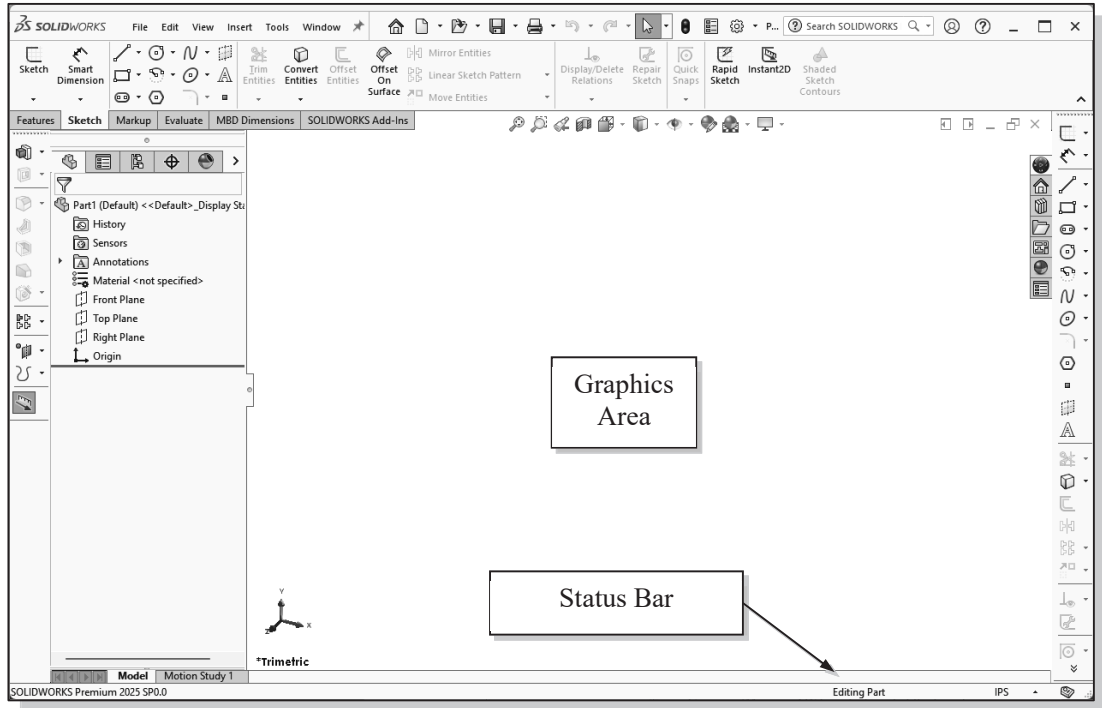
SOLIDWORKS File Edit View Insert Tools Window

Search SOLIDWORKS

Sketch
Smart Dimension
Trim Entities
Convert Entities
Offset Entities
Offset On Surface
Mirror Entities
Linear Sketch Pattern
Move Entities
Display/Delete Relations
Repair Sketch
Quick Snaps
Rapid Sketch
Instant2D
Shaded Sketch Contours

Features Sketch Markup Evaluate MBD Dimensions SOLIDWORKS Add-Ins

Part1 (Default) <<Default>_Display Sta
History
Sensors
Annotations
Material <not specified>
Front Plane
Top Plane
Right Plane
Origin

Graphics Area

Status Bar

*Trimetric

Model Motion Study 1

SOLIDWORKS Premium 2025 SP0.0
Editing Part
IPS